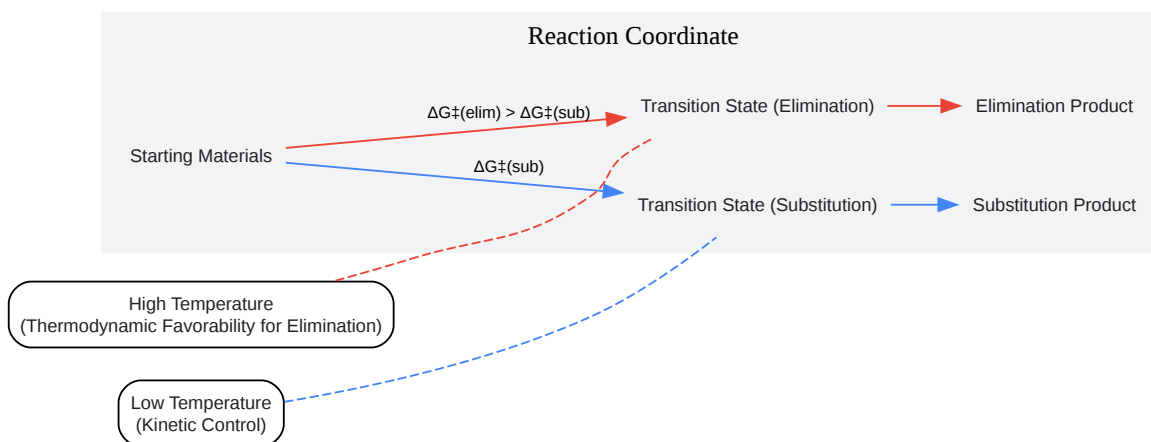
Reaction Coordinate

Starting Materials

ΔG‡(elim) > ΔG‡(sub)

Transition State (Elimination)

Elimination Product

ΔG‡(sub)

Transition State (Substitution)

Substitution Product

High Temperature
(Thermodynamic Favorability for Elimination)

Low Temperature
(Kinetic Control)